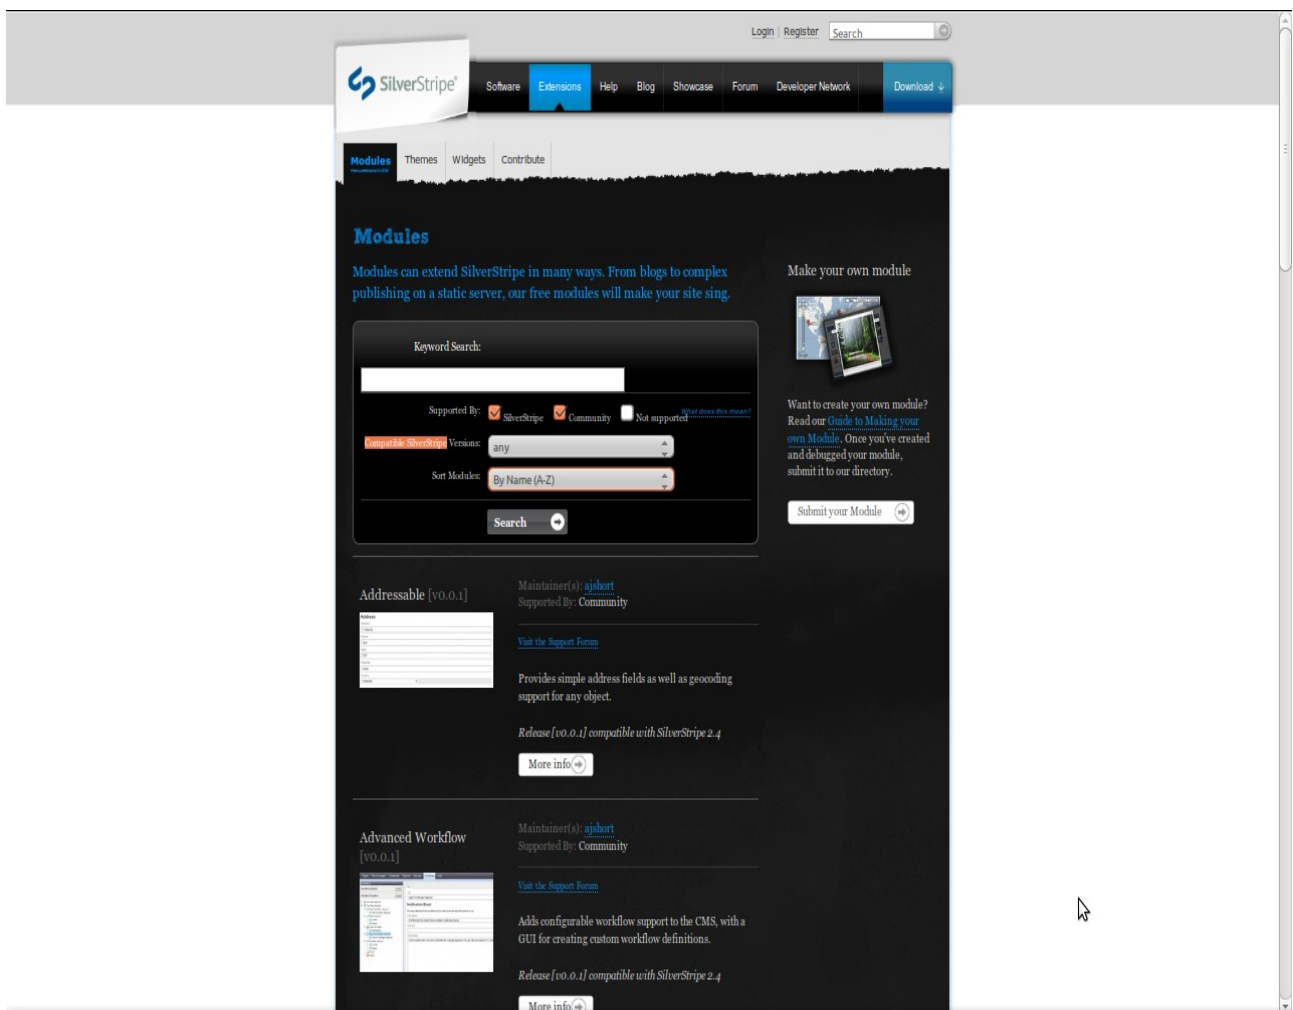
Login | Register Search

SilverStripe

Software Extensions Help Blog Showcase Forum Developer Network Download

Modules Themes Widgets Contribute

Modules

Modules can extend SilverStripe in many ways. From blogs to complex publishing on a static server, our free modules will make your site sing.

Keyword Search:

Supported By: SilverStripe Community Not supported What does this mean?

Compatible SilverStripe Versions: any

Sort Modules: By Name (A-Z)

Search

Make your own module

Want to create your own module? Read our Guide to Making your own Module. Once you've created and debugged your module, submit it to our directory.

Submit your Module

Addressable [v0.0.1]

Maintainer(s): ajshort
Supported By: Community

Visit the Support Forum

Provides simple address fields as well as geocoding support for any object.

Release [v0.0.1] compatible with SilverStripe 2.4

More info

Advanced Workflow [v0.0.1]

Maintainer(s): ajshort
Supported By: Community

Visit the Support Forum

Adds configurable workflow support to the CMS, with a GUI for creating custom workflow definitions.

Release [v0.0.1] compatible with SilverStripe 2.4

More info